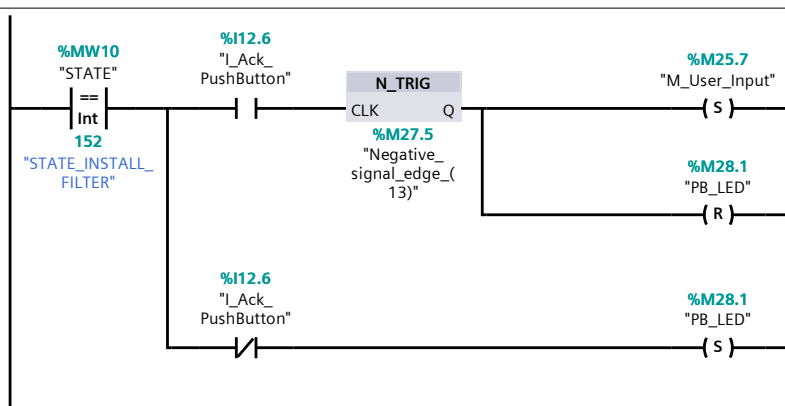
%MW10
"STATE"
==
Int
152
"STATE_INSTALL_FILTER"

%I12.6
"I_Ack_PushButton"

N_TRIG
CLK
Q
%M27.5
"Negative_signal_edge_(13)"

%M25.7
"M_User_Input"
S

%M28.1
"PB_LED"
R

%I12.6
"I_Ack_PushButton"

%M28.1
"PB_LED"
S